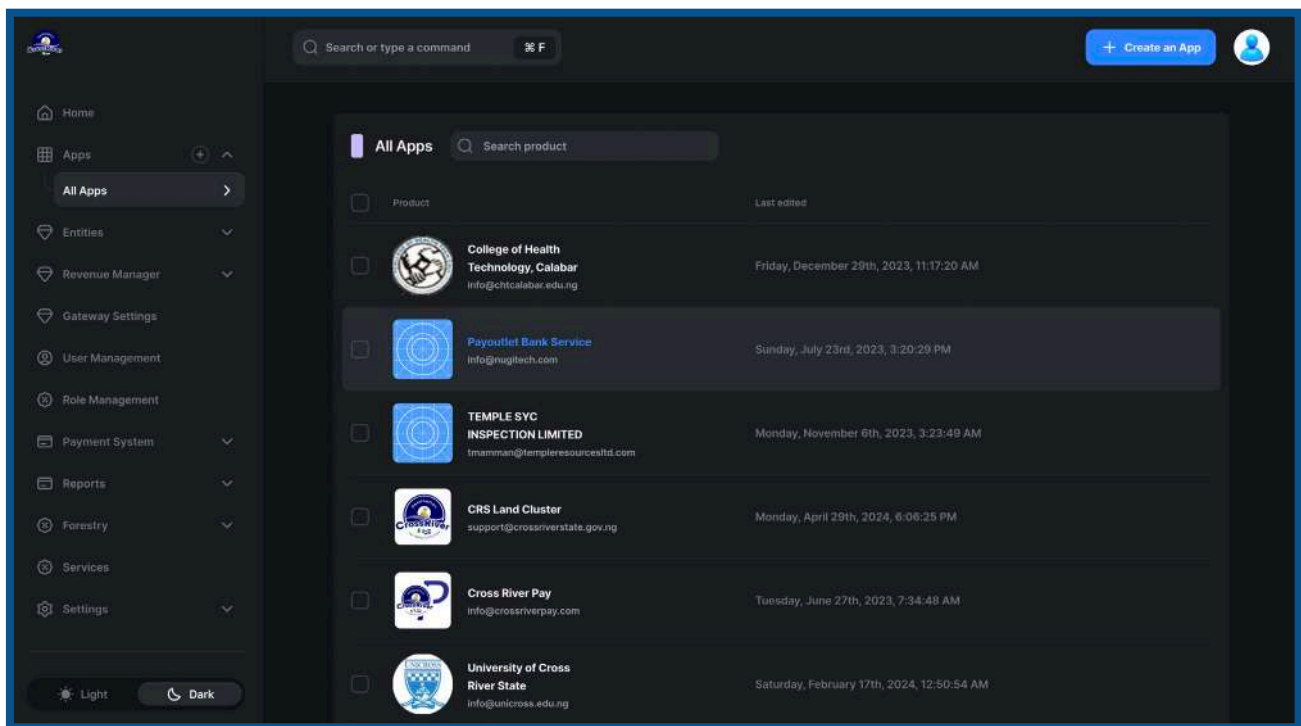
Search or type a command ⌘ F

+ Create an App

Home
Apps
All Apps
Entities
Revenue Manager
Gateway Settings
User Management
Role Management
Payment System
Reports
Forestry
Services
Settings

Light
Dark

All Apps
Search product

| Product | Last edited |
|---|---|
| College of Health Technology, Calabar info@chtcalabar.edu.ng | Friday, December 29th, 2023, 11:17:20 AM |
| Payoutlet Bank Service info@nugitech.com | Sunday, July 23rd, 2023, 3:20:29 PM |
| TEMPLE SYC INSPECTION LIMITED tmamman@templeresourcesltd.com | Monday, November 6th, 2023, 3:23:49 AM |
| CRS Land Cluster support@crossriverstate.gov.ng | Monday, April 29th, 2024, 6:06:25 PM |
| Cross River Pay info@crossriverpay.com | Tuesday, June 27th, 2023, 7:34:48 AM |
| University of Cross River State info@unicross.edu.ng | Saturday, February 17th, 2024, 12:50:54 AM |